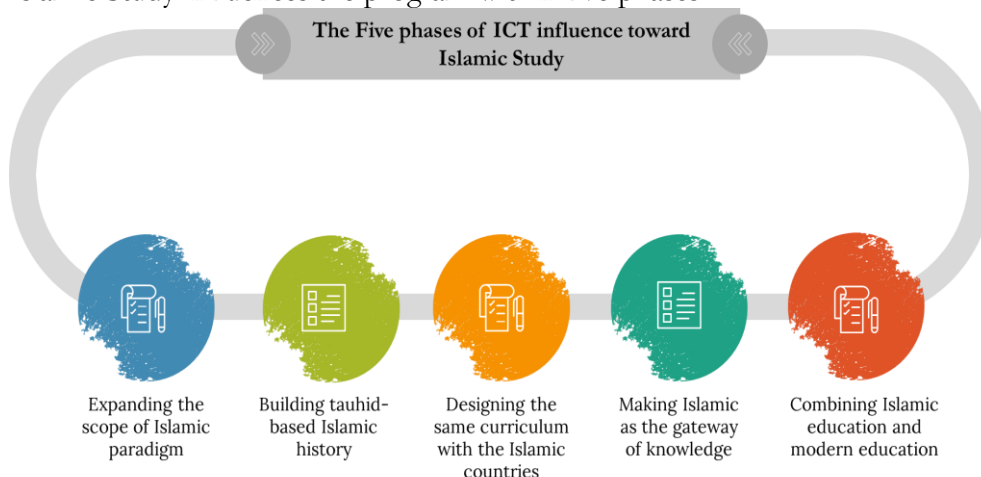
The Five phases of ICT influence toward Islamic Study

Expanding the scope of Islamic paradigm

Building tauhid-based Islamic history

Designing the same curriculum with the Islamic countries

Making Islamic as the gateway of knowledge

Combining Islamic education and modern education